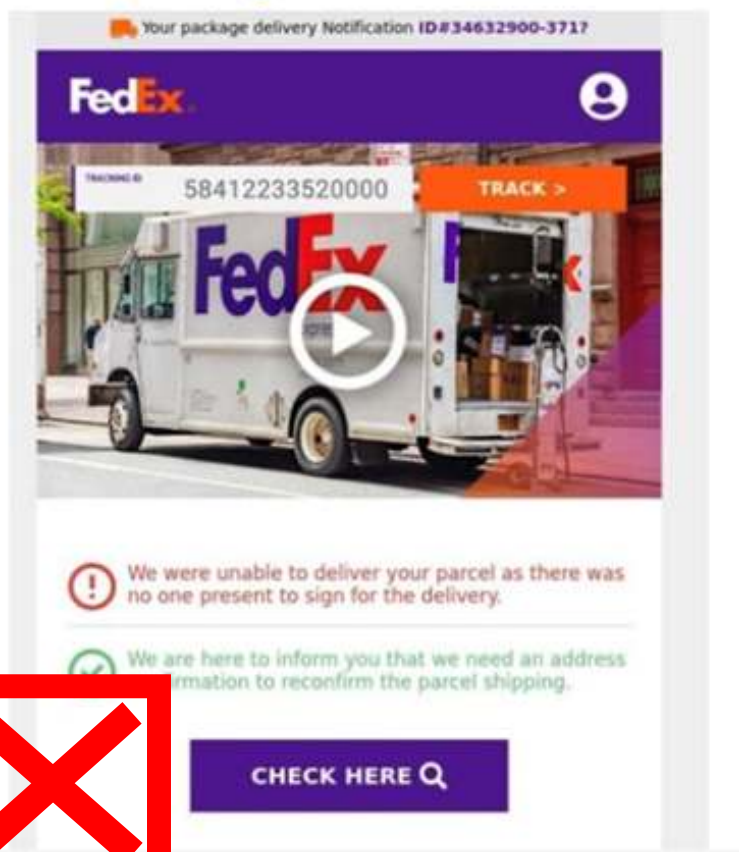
Your package delivery Notification ID#34632900-3717

FedEx

TRACKING ID
58412233520000
TRACK >

FedEx

We were unable to deliver your parcel as there was no one present to sign for the delivery.

We are here to inform you that we need an address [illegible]rmation to reconfirm the parcel shipping.

CHECK HERE